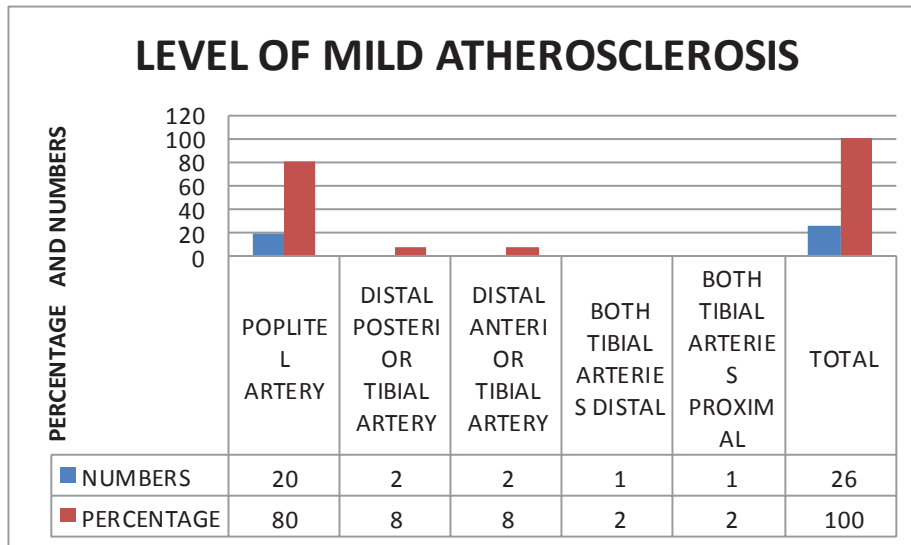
LEVEL OF MILD ATHEROSCLEROSIS

PERCENTAGE AND NUMBERS

120
100
80
60
40
20
0

| | POPLITEL ARTERY | DISTAL POSTERIOR TIBIAL ARTERY | DISTAL ANTERIOR TIBIAL ARTERY | BOTH TIBIAL ARTERIES DISTAL | BOTH TIBIAL ARTERIES PROXIMAL | TOTAL |
|---|---|---|---|---|---|---|
| NUMBERS | 20 | 2 | 2 | 1 | 1 | 26 |
| PERCENTAGE | 80 | 8 | 8 | 2 | 2 | 100 |